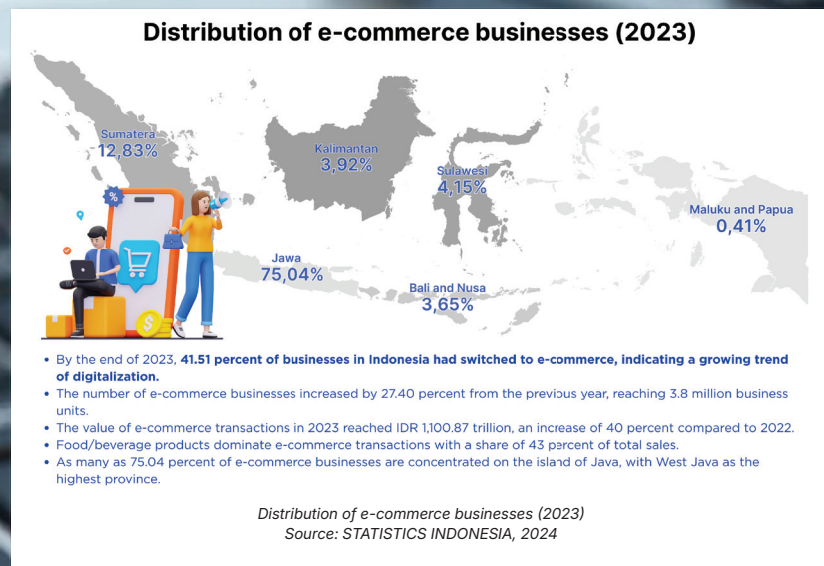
Distribution of e-commerce businesses (2023)

Sumatera
12,83%

Kalimantan
3,92%

Sulawesi
4,15%

Maluku and Papua
0,41%

Jawa
75,04%

Bali and Nusa
3,65%

%

- By the end of 2023, **41.51 percent of businesses in Indonesia had switched to e-commerce, indicating a growing trend of digitalization.**
- The number of e-commerce businesses increased by 27.40 percent from the previous year, reaching 3.8 million business units.
- The value of e-commerce transactions in 2023 reached IDR 1,100.87 trillion, an increase of 40 percent compared to 2022.
- Food/beverage products dominate e-commerce transactions with a share of 43 percent of total sales.
- As many as 75.04 percent of e-commerce businesses are concentrated on the island of Java, with West Java as the highest province.

Distribution of e-commerce businesses (2023)
Source: STATISTICS INDONESIA, 2024